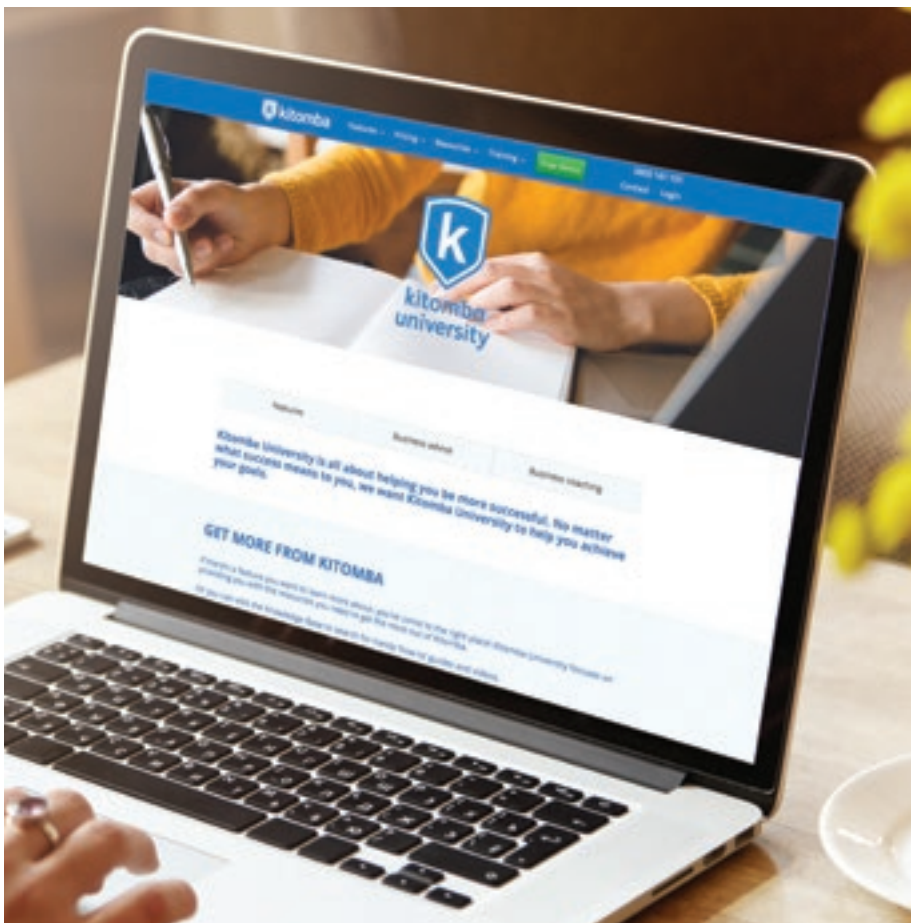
kitomba

Features
Pricing
Resources
Training
Free demo
0800 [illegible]
Contact
Login

k
kitomba university

Features
Business advice
Business coaching

Kitomba University is all about helping you be more successful. No matter what success means to you, we want Kitomba University to help you achieve your goals.

GET MORE FROM KITOMBA

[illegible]

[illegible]